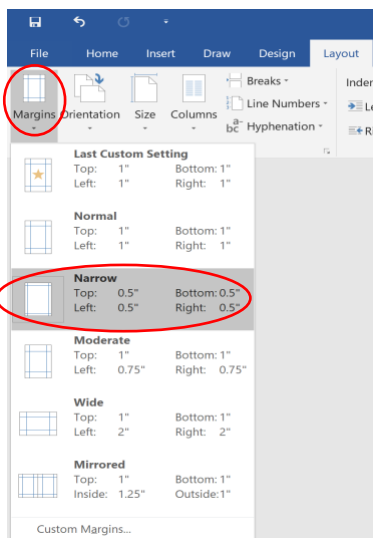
File Home Insert Draw Design Layout

Margins Orientation Size Columns

Breaks
Line Numbers
Hyphenation

Inder
Le
Ri

Last Custom Setting
Top: 1" Bottom: 1"
Left: 1" Right: 1"

Normal
Top: 1" Bottom: 1"
Left: 1" Right: 1"

Narrow
Top: 0.5" Bottom: 0.5"
Left: 0.5" Right: 0.5"

Moderate
Top: 1" Bottom: 1"
Left: 0.75" Right: 0.75"

Wide
Top: 1" Bottom: 1"
Left: 2" Right: 2"

Mirrored
Top: 1" Bottom: 1"
Inside: 1.25" Outside: 1"

Custom Margins...